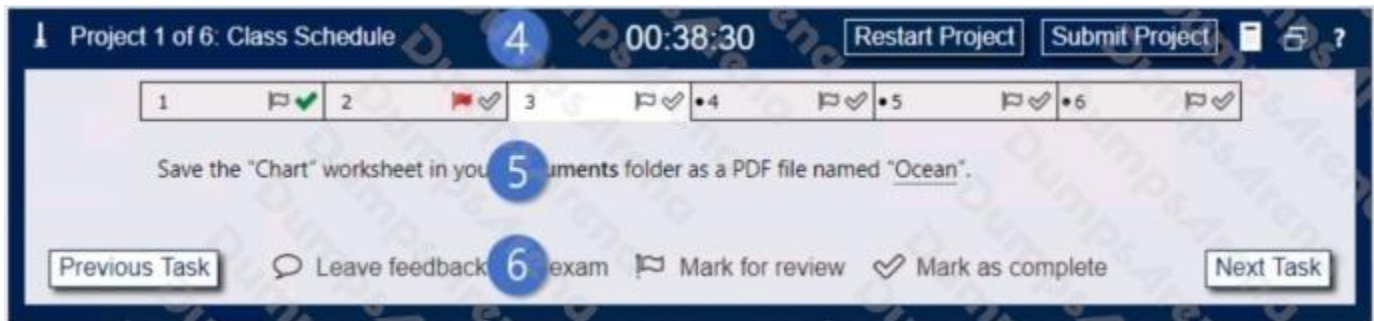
Project 1 of 6: Class Schedule 4 00:38:30 Restart Project Submit Project ?

| 1 | 2 | 3 | •4 | •5 | •6 |
|---|---|---|---|---|---|

Save the "Chart" worksheet in you 5 uments folder as a PDF file named "Ocean".

Previous Task Leave feedback 6 exam Mark for review Mark as complete Next Task